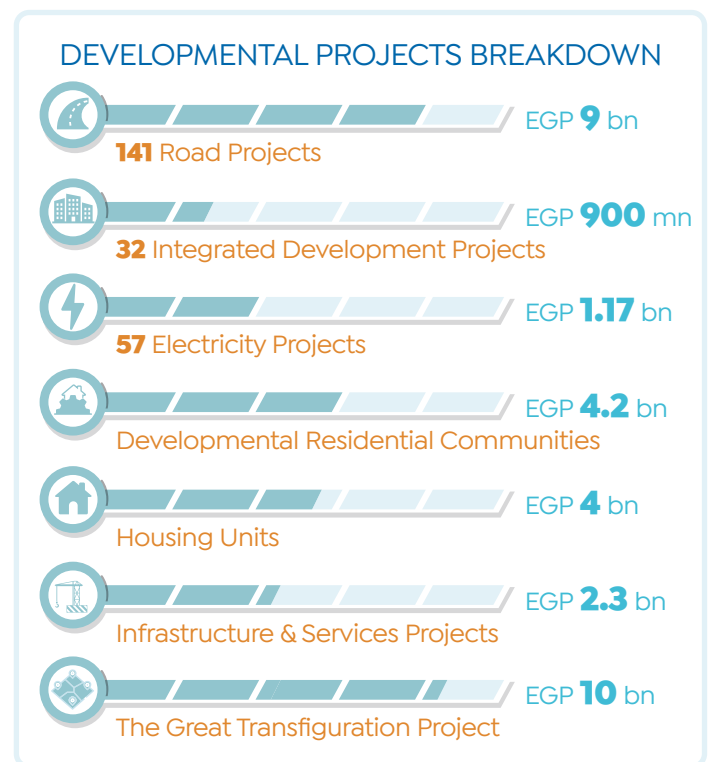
DEVELOPMENTAL PROJECTS BREAKDOWN

EGP 9 bn
141 Road Projects

EGP 900 mn
32 Integrated Development Projects

EGP 1.17 bn
57 Electricity Projects

EGP 4.2 bn
Developmental Residential Communities

EGP 4 bn
Housing Units

EGP 2.3 bn
Infrastructure & Services Projects

EGP 10 bn
The Great Transfiguration Project